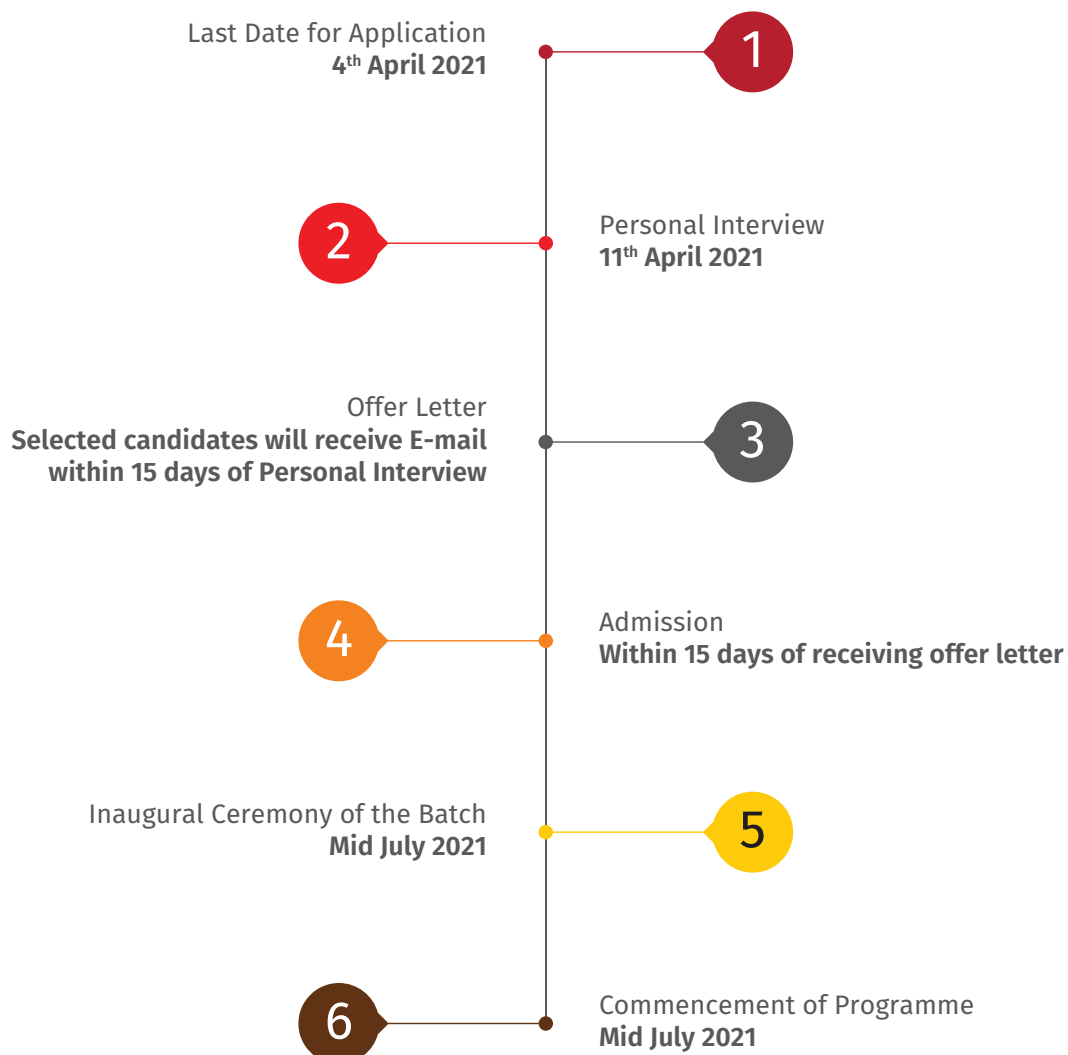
1
Last Date for Application
4th April 2021

2
Personal Interview
11th April 2021

3
Offer Letter
Selected candidates will receive E-mail within 15 days of Personal Interview

4
Admission
Within 15 days of receiving offer letter

5
Inaugural Ceremony of the Batch
Mid July 2021

6
Commencement of Programme
Mid July 2021